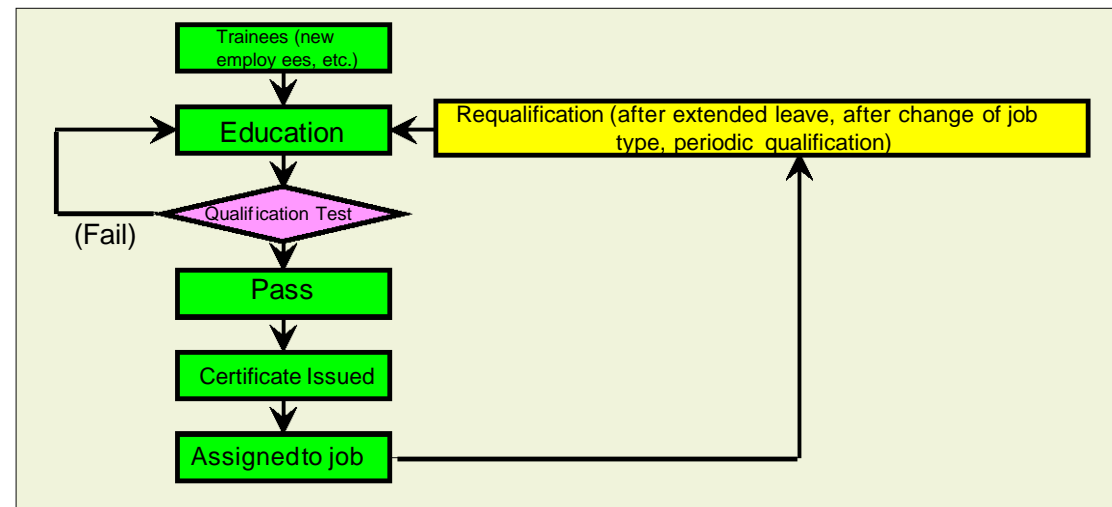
Trainees (new employ ees, etc.)

Education

Requalification (after extended leave, after change of job type, periodic qualification)

Qualification Test

(Fail)

Pass

Certificate Issued

Assignedto job